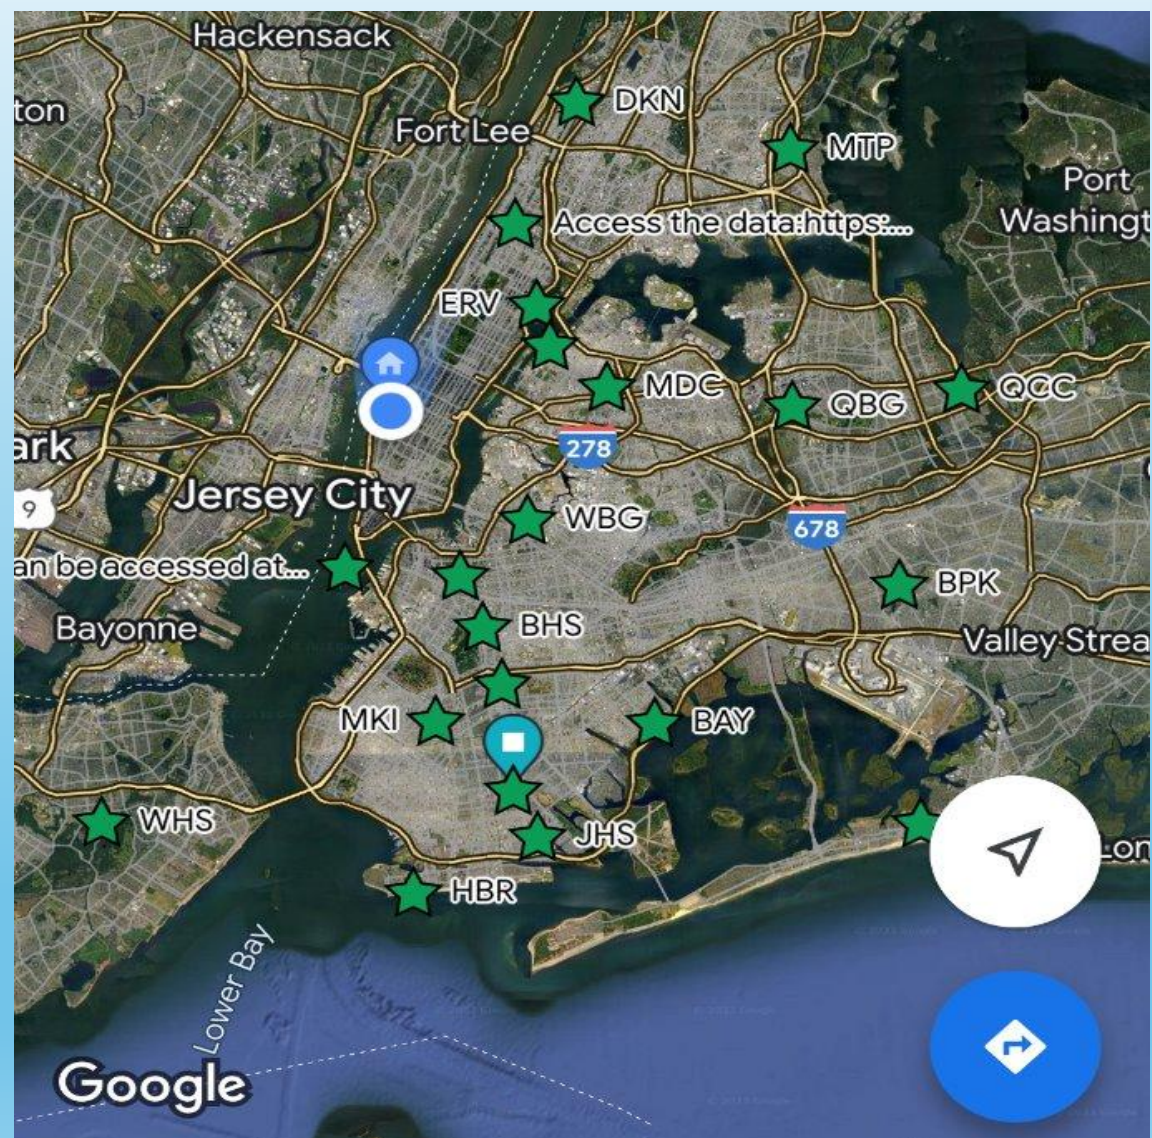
Hackensack
ton
DKN
Fort Lee
MTP
Port Washingt
Access the data:https:...
ERV
MDC
QBG
QCC
278
ark
Jersey City
9
WBG
678
an be accessed at...
BPK
Bayonne
BHS
Valley Strea
MKI
BAY
WHS
JHS
Lon
HBR
Lower Bay
Google